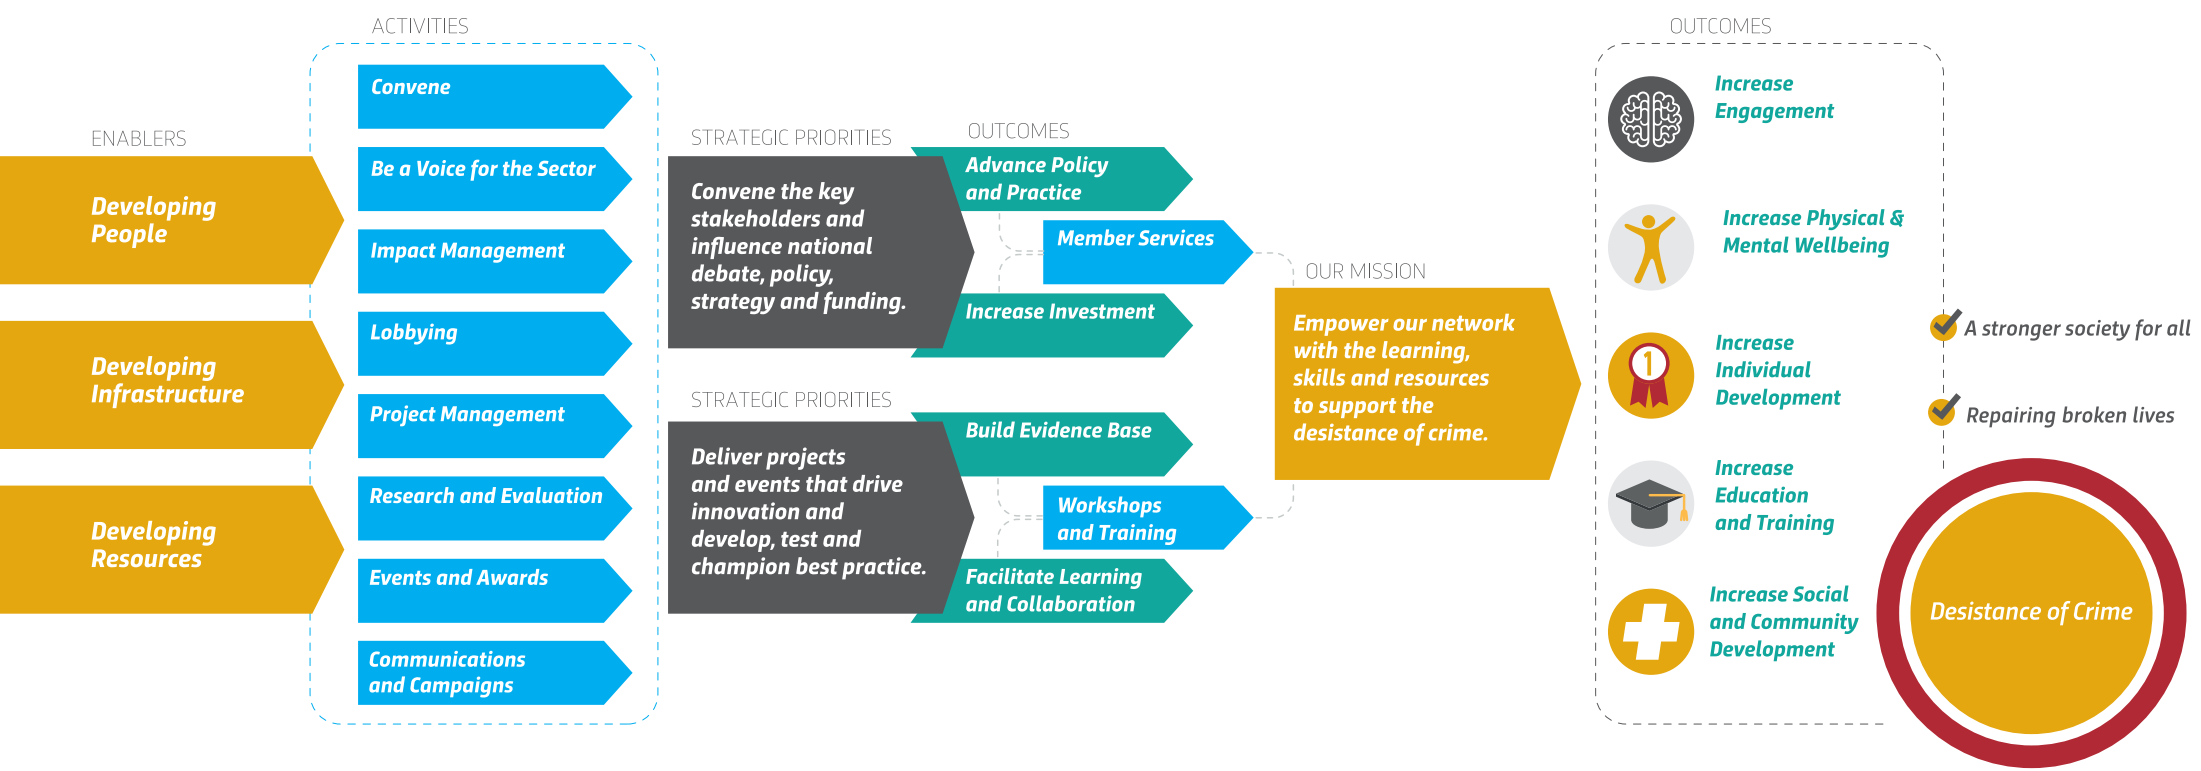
ENABLERS

Developing People

Developing Infrastructure

Developing Resources

ACTIVITIES

Convene

Be a Voice for the Sector

Impact Management

Lobbying

Project Management

Research and Evaluation

Events and Awards

Communications and Campaigns

STRATEGIC PRIORITIES

Convene the key stakeholders and influence national debate, policy, strategy and funding.

OUTCOMES

Advance Policy and Practice

Member Services

Increase Investment

STRATEGIC PRIORITIES

Deliver projects and events that drive innovation and develop, test and champion best practice.

Build Evidence Base

Workshops and Training

Facilitate Learning and Collaboration

OUR MISSION

Empower our network with the learning, skills and resources to support the desistance of crime.

OUTCOMES

Increase Engagement

Increase Physical & Mental Wellbeing

Increase Individual Development

Increase Education and Training

Increase Social and Community Development

A stronger society for all

Repairing broken lives

Desistance of Crime